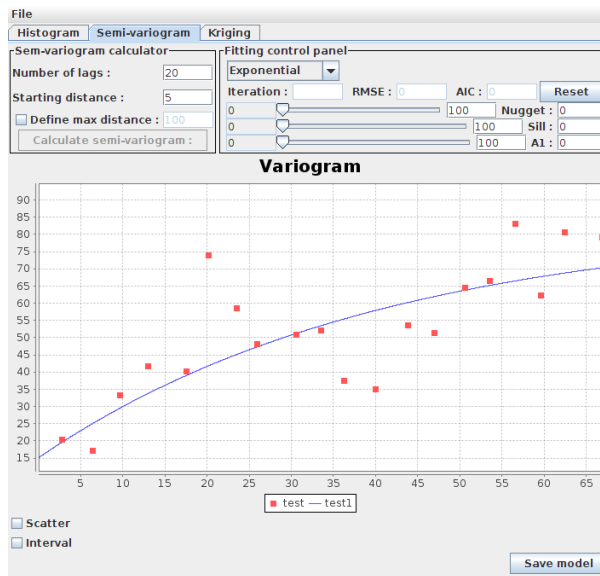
File

Histogram | Semi-variogram | Kriging

Sem-variogram calculator

Number of lags : 20

Starting distance : 5

Define max distance : 100

Calculate semi-variogram :

Fitting control panel

Exponential

Iteration :

RMSE : 0

AIC : 0

Reset

0 100 Nugget : 0

0 100 Sill : 0

0 100 A1 : 0

Variogram

90
85
80
75
70
65
60
55
50
45
40
35
30
25
20
15

5 10 15 20 25 30 35 40 45 50 55 60 65

test — test1

Scatter

Interval

Save model